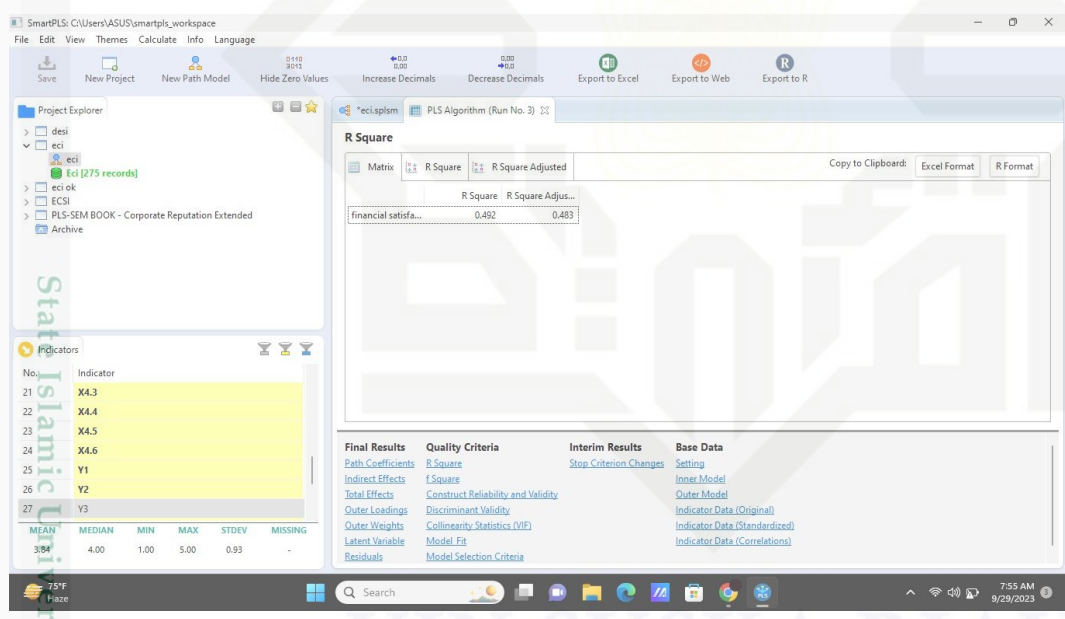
SmartPLS: C:\Users\ASUS\smartpls_workspace

File Edit View Themes Calculate Info Language

Save New Project New Path Model Hide Zero Values Increase Decimals Decrease Decimals Export to Excel Export to Web Export to R

Project Explorer

desi
eci
eci
Eci [275 records]
eci ok
ECSI
PLS-SEM BOOK - Corporate Reputation Extended
Archive

*eci.splsm PLS Algorithm (Run No. 3)

R Square

Matrix R Square R Square Adjusted

Copy to Clipboard: Excel Format R Format

| | R Square | R Square Adjus... |
|---|---|---|
| financial satisfa... | 0.492 | 0.483 |

Indicators

| No. | Indicator |
|---|---|
| 21 | X4.3 |
| 22 | X4.4 |
| 23 | X4.5 |
| 24 | X4.6 |
| 25 | Y1 |
| 26 | Y2 |
| 27 | Y3 |

| MEAN | MEDIAN | MIN | MAX | STDEV | MISSING |
|---|---|---|---|---|---|
| 3.84 | 4.00 | 1.00 | 5.00 | 0.93 | - |

Final Results
Path Coefficients
Indirect Effects
Total Effects
Outer Loadings
Outer Weights
Latent Variable
Residuals

Quality Criteria
R Square
f Square
Construct Reliability and Validity
Discriminant Validity
Collinearity Statistics (VIF)
Model Fit
Model Selection Criteria

Interim Results
Stop Criterion Changes

Base Data
Setting
Inner Model
Outer Model
Indicator Data (Original)
Indicator Data (Standardized)
Indicator Data (Correlations)

75°F
Haze

Search

7:55 AM
9/29/2023